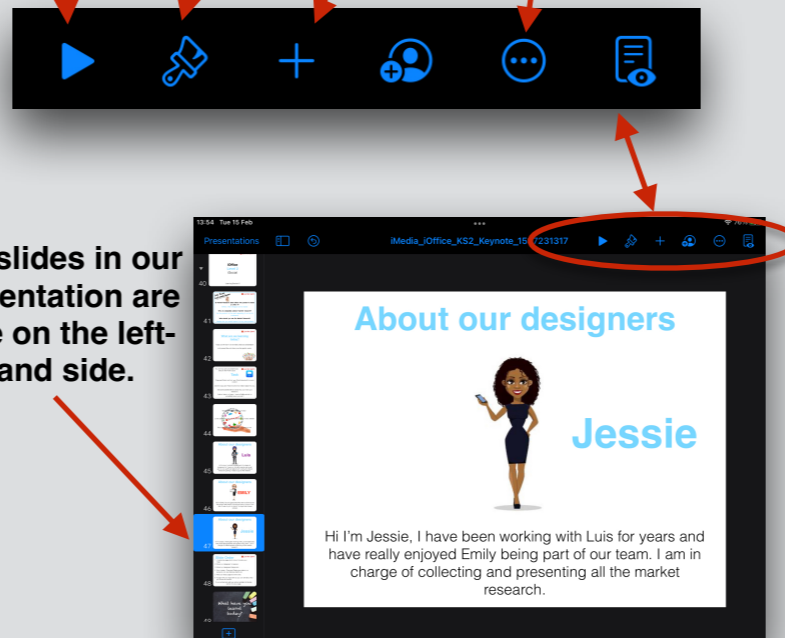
slides in our
entation are
e on the left-
and side.

13:54 Tue 15 Feb

Presentations

iMedia_iOffice_KS2_Keynote_1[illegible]7231317

40

41

42

43

44

45

46

47

48

About our designers

Jessie

Hi I'm Jessie, I have been working with Luis for years and have really enjoyed Emily being part of our team. I am in charge of collecting and presenting all the market research.